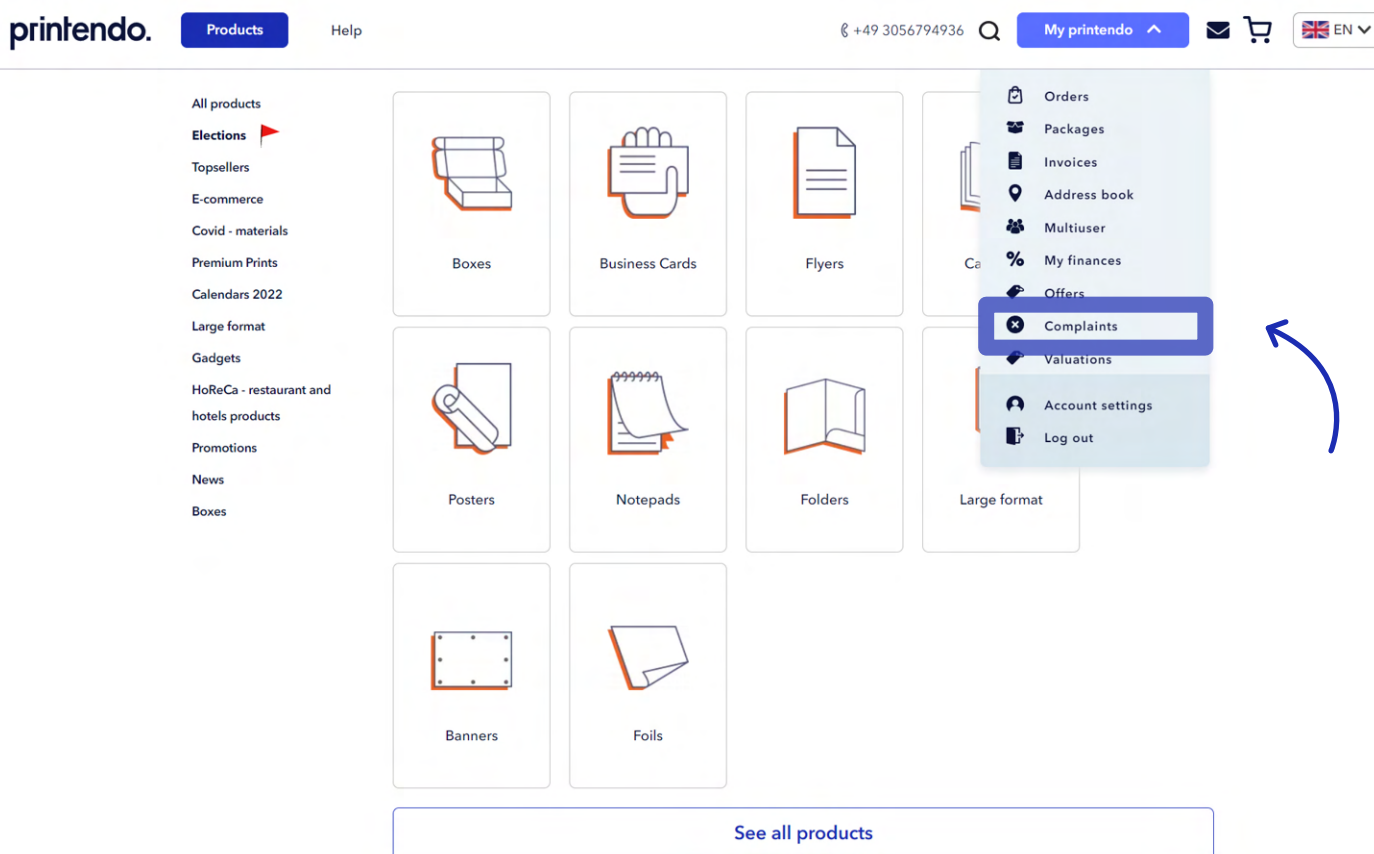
printendo.

Products

Help

+49 3056794936

My printendo

EN

All products
Elections
Topsellers
E-commerce
Covid - materials
Premium Prints
Calendars 2022
Large format
Gadgets
HoReCa - restaurant and hotels products
Promotions
News
Boxes

Boxes

Business Cards

Flyers

Ca

Posters

Notepads

Folders

Large format

Banners

Foils

Orders
Packages
Invoices
Address book
Multiuser
My finances
Offers
Complaints
Valuations
Account settings
Log out

See all products